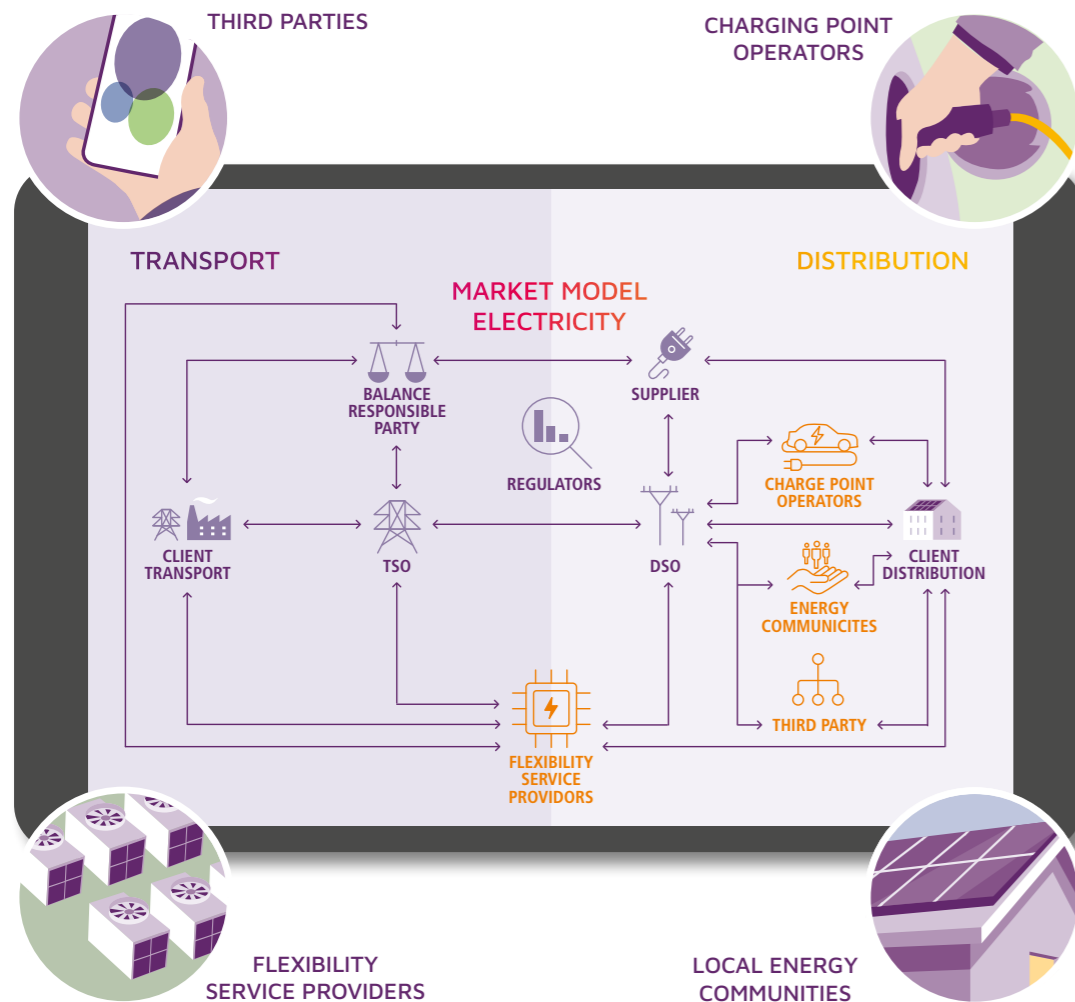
THIRD PARTIES

CHARGING POINT OPERATORS

TRANSPORT

DISTRIBUTION

MARKET MODEL ELECTRICITY

BALANCE RESPONSIBLE PARTY

SUPPLIER

REGULATORS

CHARGE POINT OPERATORS

CLIENT TRANSPORT

TSO

DSO

CLIENT DISTRIBUTION

ENERGY COMMUNICITES

THIRD PARTY

FLEXIBILITY SERVICE PROVIDORS

FLEXIBILITY SERVICE PROVIDERS

LOCAL ENERGY COMMUNITIES